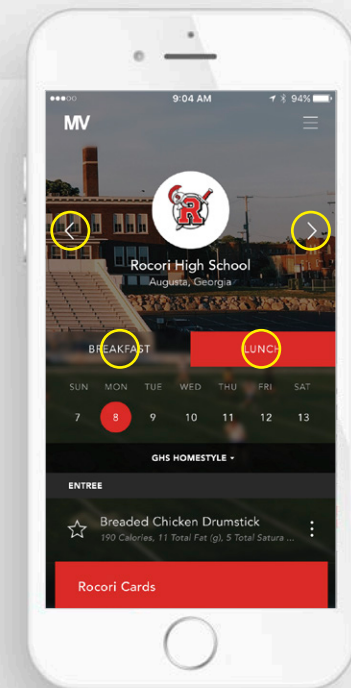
9:04 AM
94%
MV
R
Rocori High School
Augusta, Georgia
BREAKFAST
LUNCH
SUN MON TUE WED THU FRI SAT
7 8 9 10 11 12 13
GHS HOMESTYLE
ENTREE
Breaded Chicken Drumstick
190 Calories, 11 Total Fat (g), 5 Total Satura ...
Rocori Cards